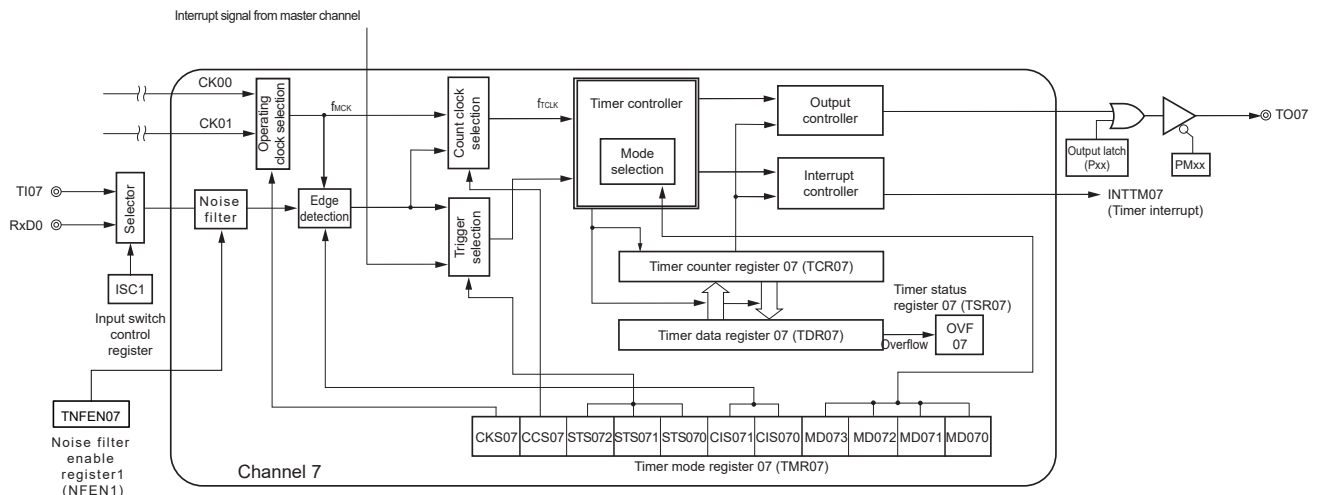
Interrupt signal from master channel

CK00

CK01

Operating clock selection

$f_{MCK}$

Count clock selection

$f_{TCLK}$

Timer controller

Mode selection

Output controller

Interrupt controller

Output latch (Pxx)

PMxx

TO07

INTTM07 (Timer interrupt)

TI07

RxD0

Selector

ISC1

Input switch control register

Noise filter

Edge detection

Trigger selection

Timer counter register 07 (TCR07)

Timer status register 07 (TSR07)

Timer data register 07 (TDR07)

Overflow

OVF 07

TNFEN07

Noise filter enable register1 (NFEN1)

| CKS07 | CCS07 | STS072 | STS071 | STS070 | CIS071 | CIS070 | MD073 | MD072 | MD071 | MD070 |
|---|---|---|---|---|---|---|---|---|---|---|

Timer mode register 07 (TMR07)

Channel 7